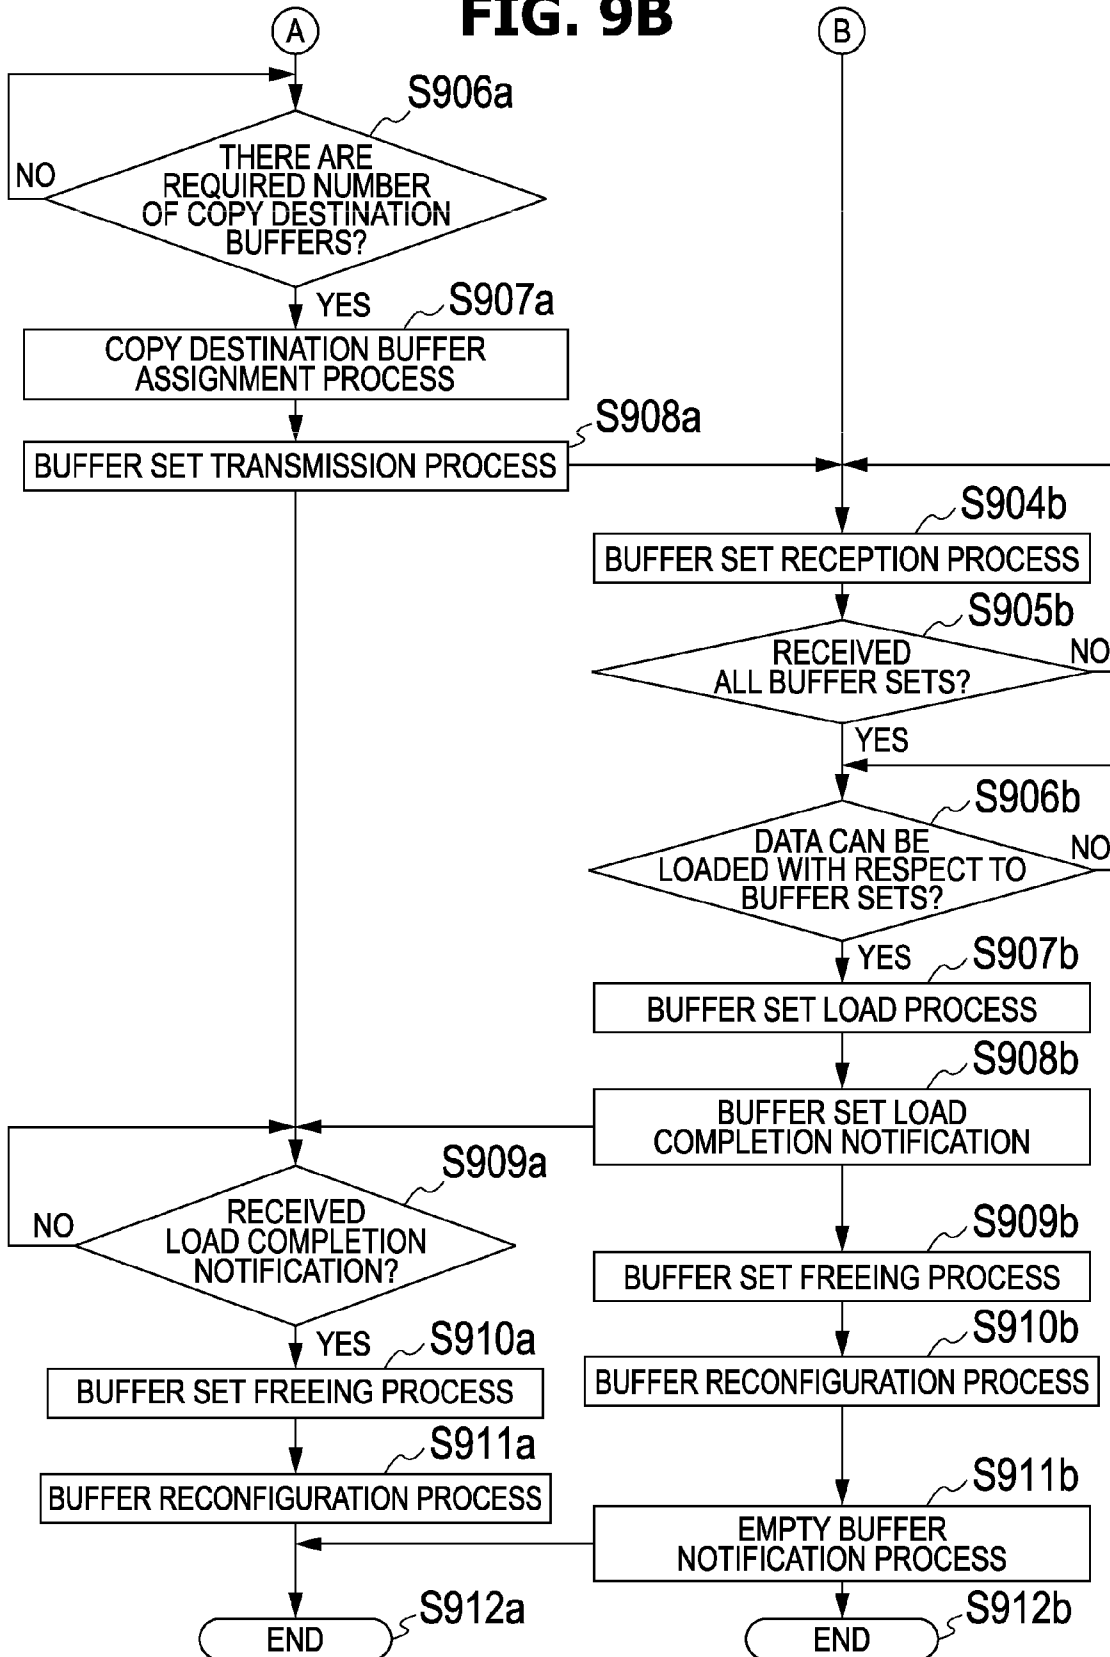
FIG. 9B

A

B

S906a

THERE ARE REQUIRED NUMBER OF COPY DESTINATION BUFFERS?

NO

YES

S907a

COPY DESTINATION BUFFER ASSIGNMENT PROCESS

S908a

BUFFER SET TRANSMISSION PROCESS

S904b

BUFFER SET RECEPTION PROCESS

S905b

RECEIVED ALL BUFFER SETS?

NO

YES

S906b

DATA CAN BE LOADED WITH RESPECT TO BUFFER SETS?

NO

YES

S907b

BUFFER SET LOAD PROCESS

S908b

BUFFER SET LOAD COMPLETION NOTIFICATION

S909a

RECEIVED LOAD COMPLETION NOTIFICATION?

NO

YES

S909b

BUFFER SET FREEING PROCESS

S910a

BUFFER SET FREEING PROCESS

S910b

BUFFER RECONFIGURATION PROCESS

S911a

BUFFER RECONFIGURATION PROCESS

S911b

EMPTY BUFFER NOTIFICATION PROCESS

S912a

END

S912b

END